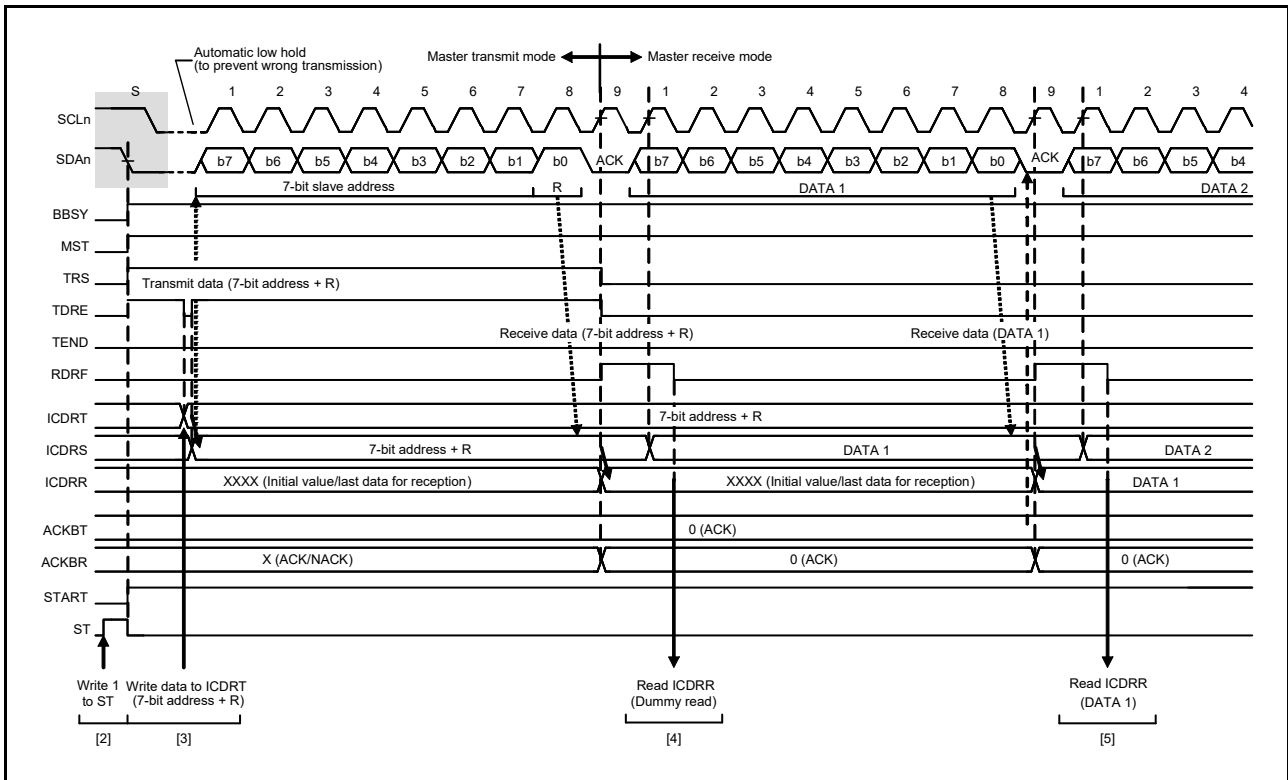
Automatic low hold (to prevent wrong transmission)

Master transmit mode

Master receive mode

S 1 2 3 4 5 6 7 8 9 1 2 3 4 5 6 7 8 9 1 2 3 4

SCLn

SDAn b7 b6 b5 b4 b3 b2 b1 b0 ACK b7 b6 b5 b4 b3 b2 b1 b0 ACK b7 b6 b5 b4

7-bit slave address R DATA 1 DATA 2

BBSY

MST

TRS Transmit data (7-bit address + R)

TDRE

Receive data (7-bit address + R) Receive data (DATA 1)

TEND

RDRF

ICDRT 7-bit address + R

ICDRS 7-bit address + R DATA 1 DATA 2

ICDRR XXXX (Initial value/last data for reception) XXXX (Initial value/last data for reception) DATA 1

ACKBT 0 (ACK)

ACKBR X (ACK/NACK) 0 (ACK) 0 (ACK)

START

ST

Write 1 to ST

Write data to ICDRT (7-bit address + R)

Read ICDRR (Dummy read)

Read ICDRR (DATA 1)

[2] [3] [4] [5]